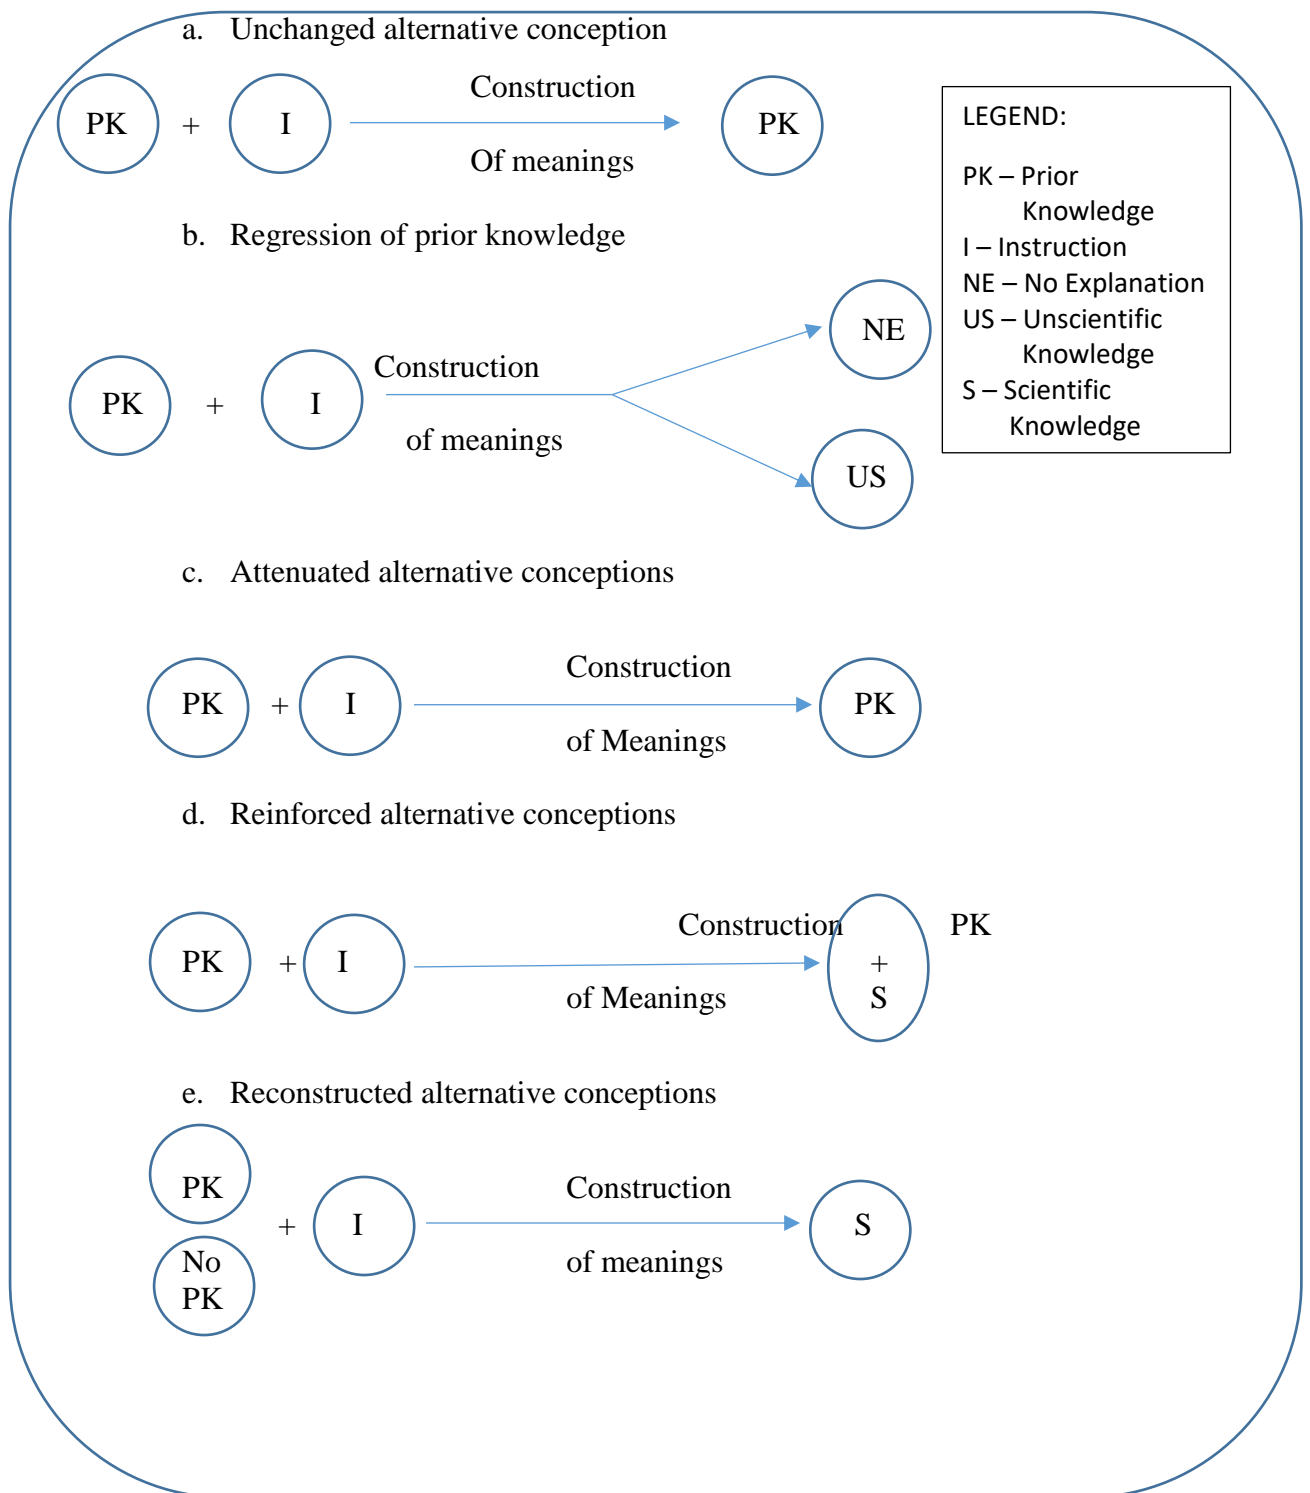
a. Unchanged alternative conception

PK + I Construction Of meanings PK

LEGEND:

PK – Prior Knowledge
I – Instruction
NE – No Explanation
US – Unscientific Knowledge
S – Scientific Knowledge

b. Regression of prior knowledge

PK + I Construction of meanings NE US

c. Attenuated alternative conceptions

PK + I Construction of Meanings PK

d. Reinforced alternative conceptions

PK + I Construction of Meanings PK + S

e. Reconstructed alternative conceptions

PK No PK + I Construction of meanings S